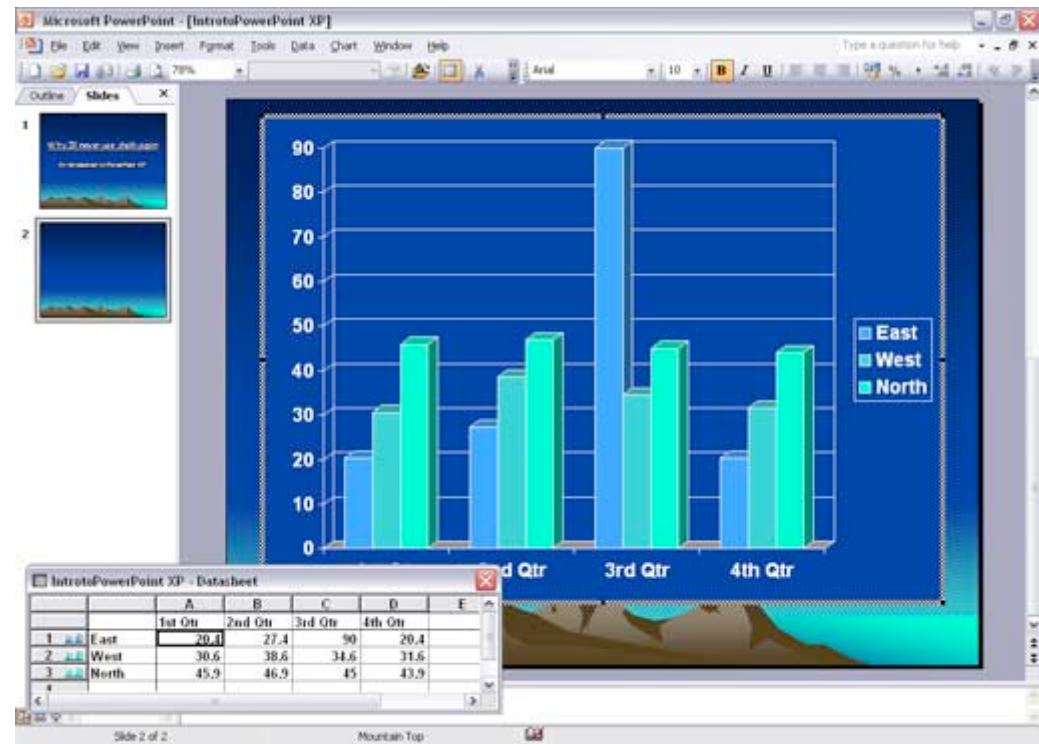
Microsoft PowerPoint - [IntrotoPowerPoint XP]

File Edit View Insert Format Tools Data Chart Window Help

Type a question for help

79%

Arial

10

B I U

Outline Slides

1

2

90
80
70
60
50
40
30
20
10
0

East
West
North

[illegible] d Qtr 3rd Qtr 4th Qtr

IntrotoPowerPoint XP - Datasheet

| | | A | B | C | D | E |
|---|---|---|---|---|---|---|
| | | 1st Qtr | 2nd Qtr | 3rd Qtr | 4th Qtr | |
| 1 | East | 20.4 | 27.4 | 90 | 20.4 | |
| 2 | West | 30.6 | 38.6 | 34.6 | 31.6 | |
| 3 | North | 45.9 | 46.9 | 45 | 43.9 | |
| 4 | | | | | | |

Slide 2 of 2

Mountain Top